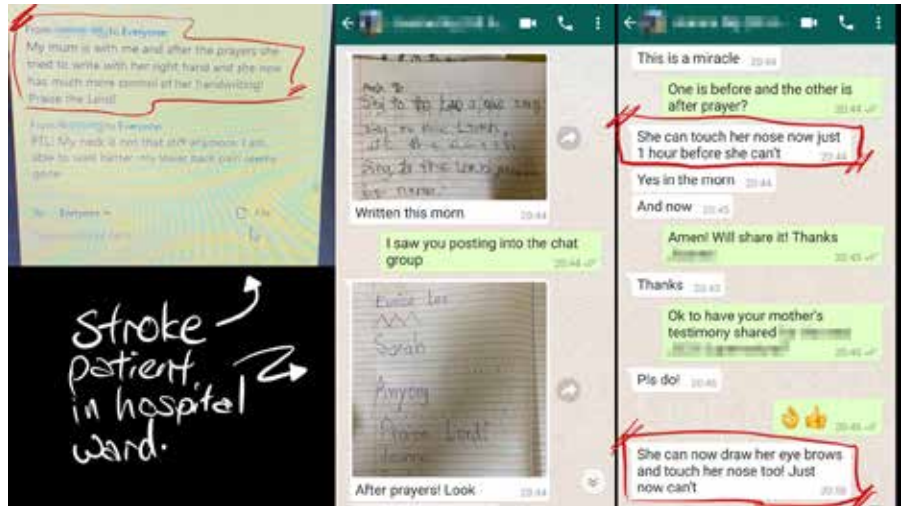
From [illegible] to Everyone:
My mum is with me and after the prayers she tried to write with her right hand and she now has much more control of her handwriting! Praise the Lord!

From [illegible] to Everyone:
PTL! My neck is not that stiff anymore. I am able to sold better. my lower back pain nearly gone

To: Everyone
File

Stroke patient, in hospital ward.

Written this morn 20:44

I saw you posting into the chat group 20:44

After prayers! Look 20:44

This is a miracle 20:44

One is before and the other is after prayer? 20:44

She can touch her nose now just 1 hour before she can't 20:44

Yes in the morn 20:44

And now 20:45

Amen! Will share it! Thanks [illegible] 20:45

Thanks 20:45

Ok to have your mother's testimony shared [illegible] 20:45

Pls do! 20:45

👌👍

She can now draw her eye brows and touch her nose too! Just now can't 20:59